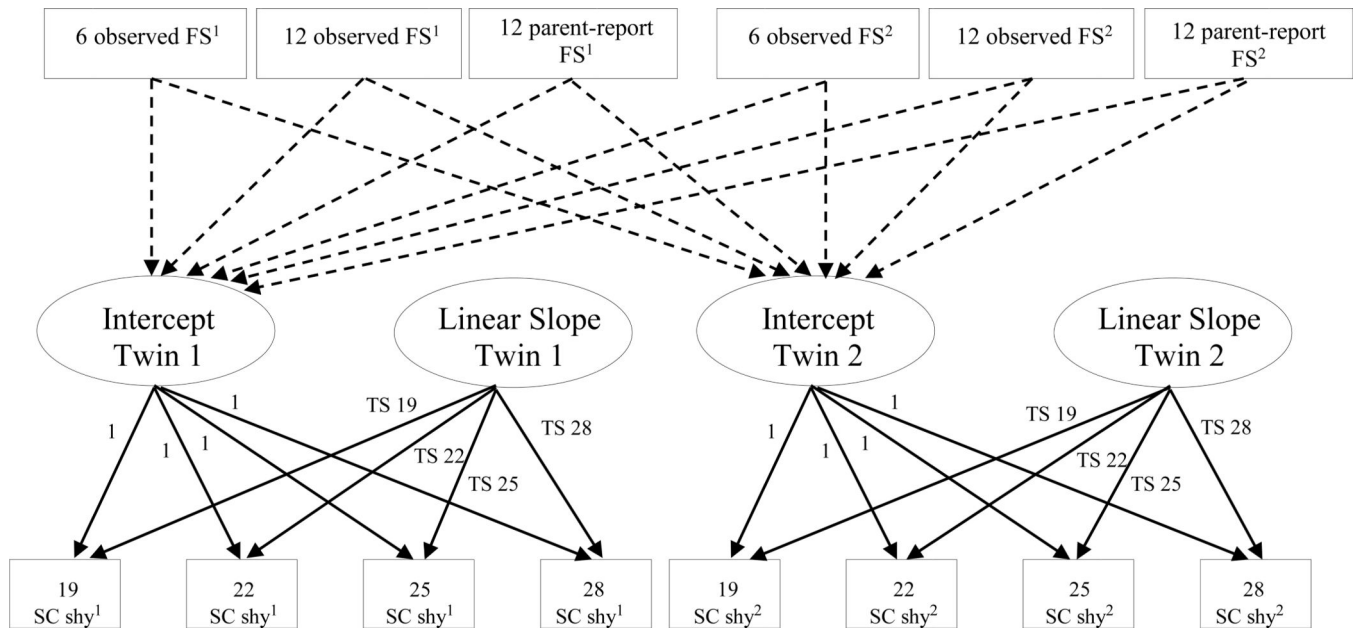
6 observed FS$^1$

12 observed FS$^1$

12 parent-report FS$^1$

6 observed FS$^2$

12 observed FS$^2$

12 parent-report FS$^2$

Intercept Twin 1

Linear Slope Twin 1

Intercept Twin 2

Linear Slope Twin 2

1

1

1

1

TS 19

TS 22

TS 25

TS 28

1

1

1

1

TS 19

TS 22

TS 25

TS 28

19 SC shy$^1$

22 SC shy$^1$

25 SC shy$^1$

28 SC shy$^1$

19 SC shy$^2$

22 SC shy$^2$

25 SC shy$^2$

28 SC shy$^2$